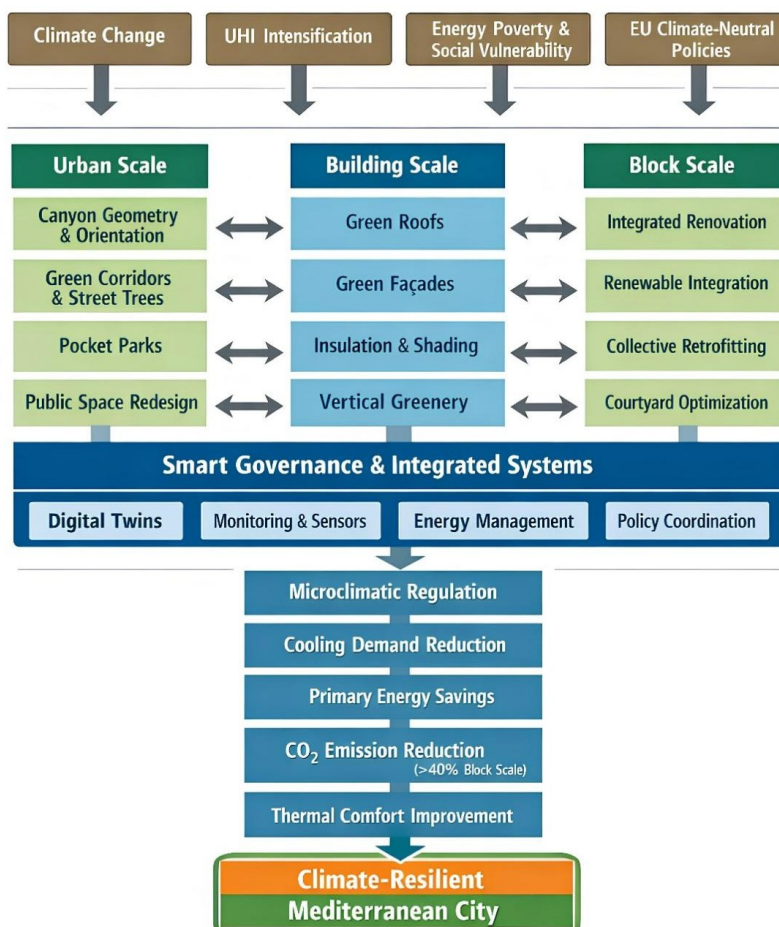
Climate Change

UHI Intensification

Energy Poverty & Social Vulnerability

EU Climate-Neutral Policies

Urban Scale

Building Scale

Block Scale

Canyon Geometry & Orientation

Green Roofs

Integrated Renovation

Green Corridors & Street Trees

Green Façades

Renewable Integration

Pocket Parks

Insulation & Shading

Collective Retrofitting

Public Space Redesign

Vertical Greenery

Courtyard Optimization

Smart Governance & Integrated Systems

Digital Twins

Monitoring & Sensors

Energy Management

Policy Coordination

Microclimatic Regulation

Cooling Demand Reduction

Primary Energy Savings

$CO_2$ Emission Reduction (>40% Block Scale)

Thermal Comfort Improvement

Climate-Resilient

Mediterranean City